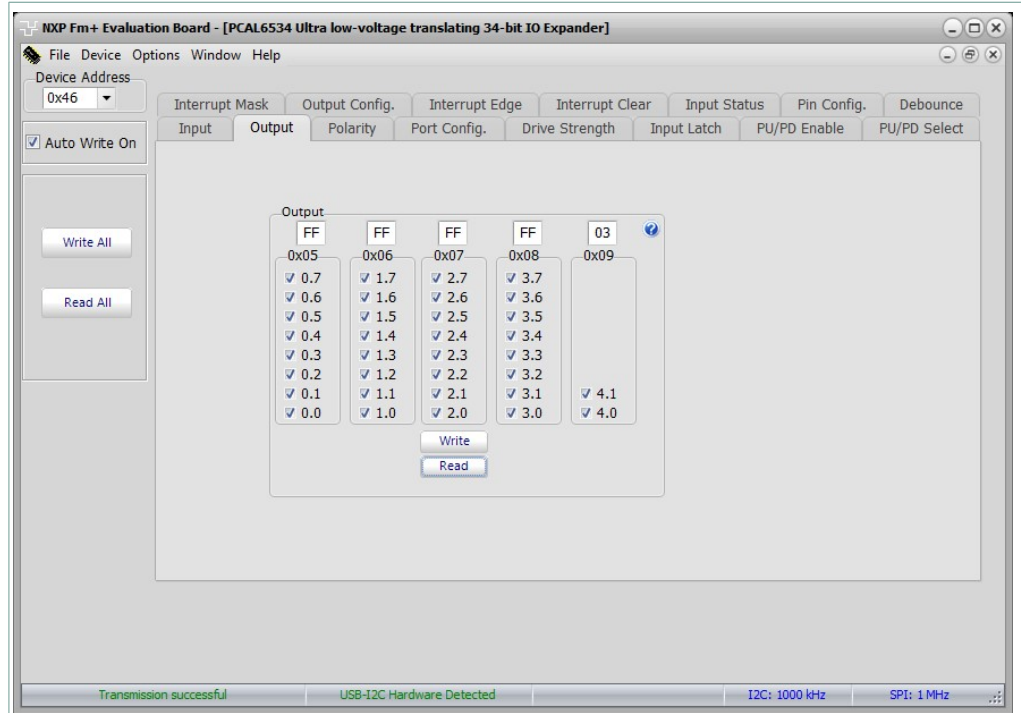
NXP Fm+ Evaluation Board - [PCAL6534 Ultra low-voltage translating 34-bit IO Expander]

File Device Options Window Help

Device Address
0x46

Auto Write On

Write All

Read All

Interrupt Mask | Output Config. | Interrupt Edge | Interrupt Clear | Input Status | Pin Config. | Debounce
Input | Output | Polarity | Port Config. | Drive Strength | Input Latch | PU/PD Enable | PU/PD Select

Output
FF FF FF FF 03

0x05
0.7
0.6
0.5
0.4
0.3
0.2
0.1
0.0

0x06
1.7
1.6
1.5
1.4
1.3
1.2
1.1
1.0

0x07
2.7
2.6
2.5
2.4
2.3
2.2
2.1
2.0

0x08
3.7
3.6
3.5
3.4
3.3
3.2
3.1
3.0

0x09
4.1
4.0

Write
Read

Transmission successful | USB-I2C Hardware Detected | I2C: 1000 kHz | SPI: 1 MHz